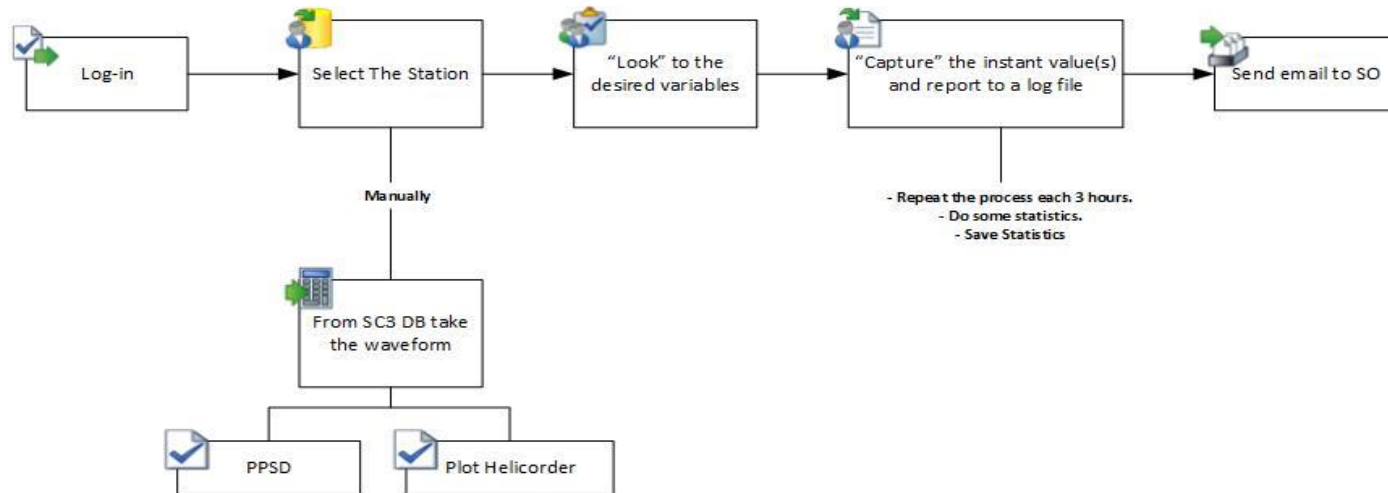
Log-in

Select The Station

“Look” to the desired variables

“Capture” the instant value(s) and report to a log file

Send email to SO

Manually

- Repeat the process each 3 hours.
- Do some statistics.
- Save Statistics

From SC3 DB take the waveform

PPSD

Plot Helicorder